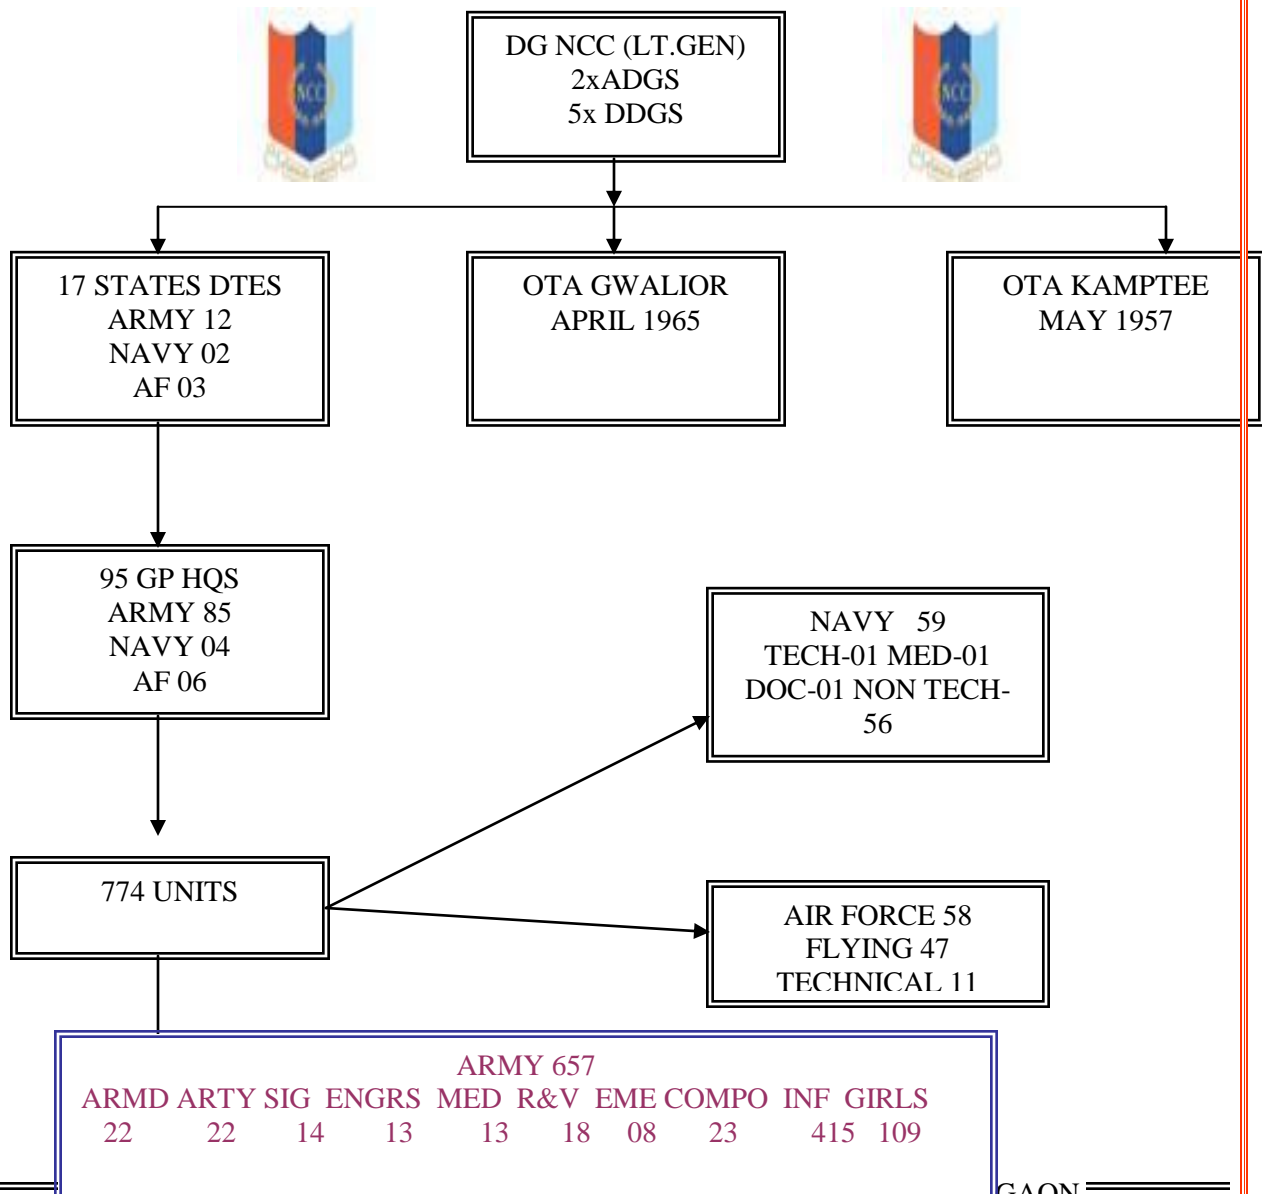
DG NCC (LT.GEN)
2xADGS
5x DDGS

17 STATES DTES
ARMY 12
NAVY 02
AF 03

OTA GWALIOR
APRIL 1965

OTA KAMPTEE
MAY 1957

95 GP HQS
ARMY 85
NAVY 04
AF 06

NAVY 59
TECH-01 MED-01
DOC-01 NON TECH-56

774 UNITS

AIR FORCE 58
FLYING 47
TECHNICAL 11

ARMY 657

| ARMD | ARTY | SIG | ENGRS | MED | R&V | EME | COMPO | INF | GIRLS |
|---|---|---|---|---|---|---|---|---|---|
| 22 | 22 | 14 | 13 | 13 | 18 | 08 | 23 | 415 | 109 |

GAON